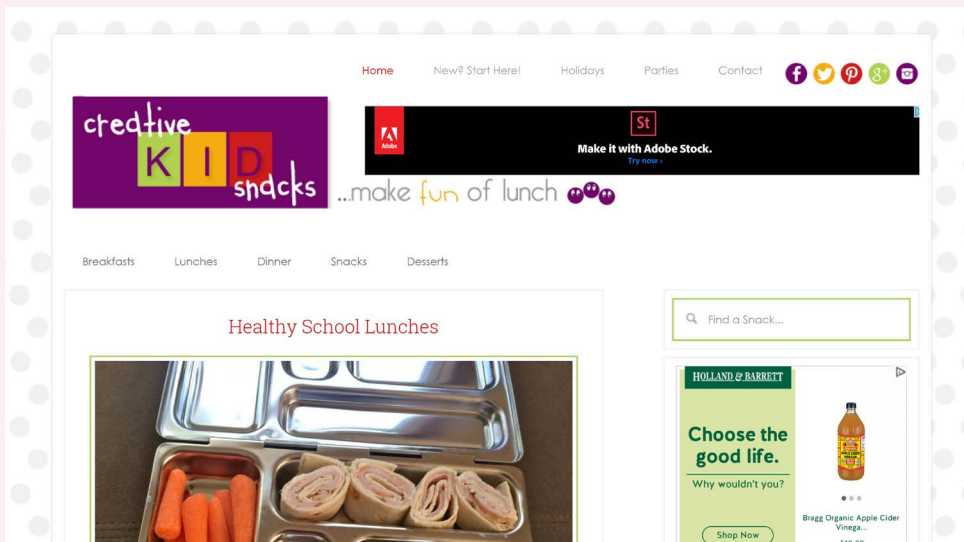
Home New? Start Here! Holidays Parties Contact

creative KID snacks ...make fun of lunch

Adobe St Make it with Adobe Stock. Try now ›

Breakfasts Lunches Dinner Snacks Desserts

Healthy School Lunches

Find a Snack...

HOLLAND & BARRETT

Choose the good life.

Why wouldn't you?

Shop Now

Bragg Organic Apple Cider Vinega...